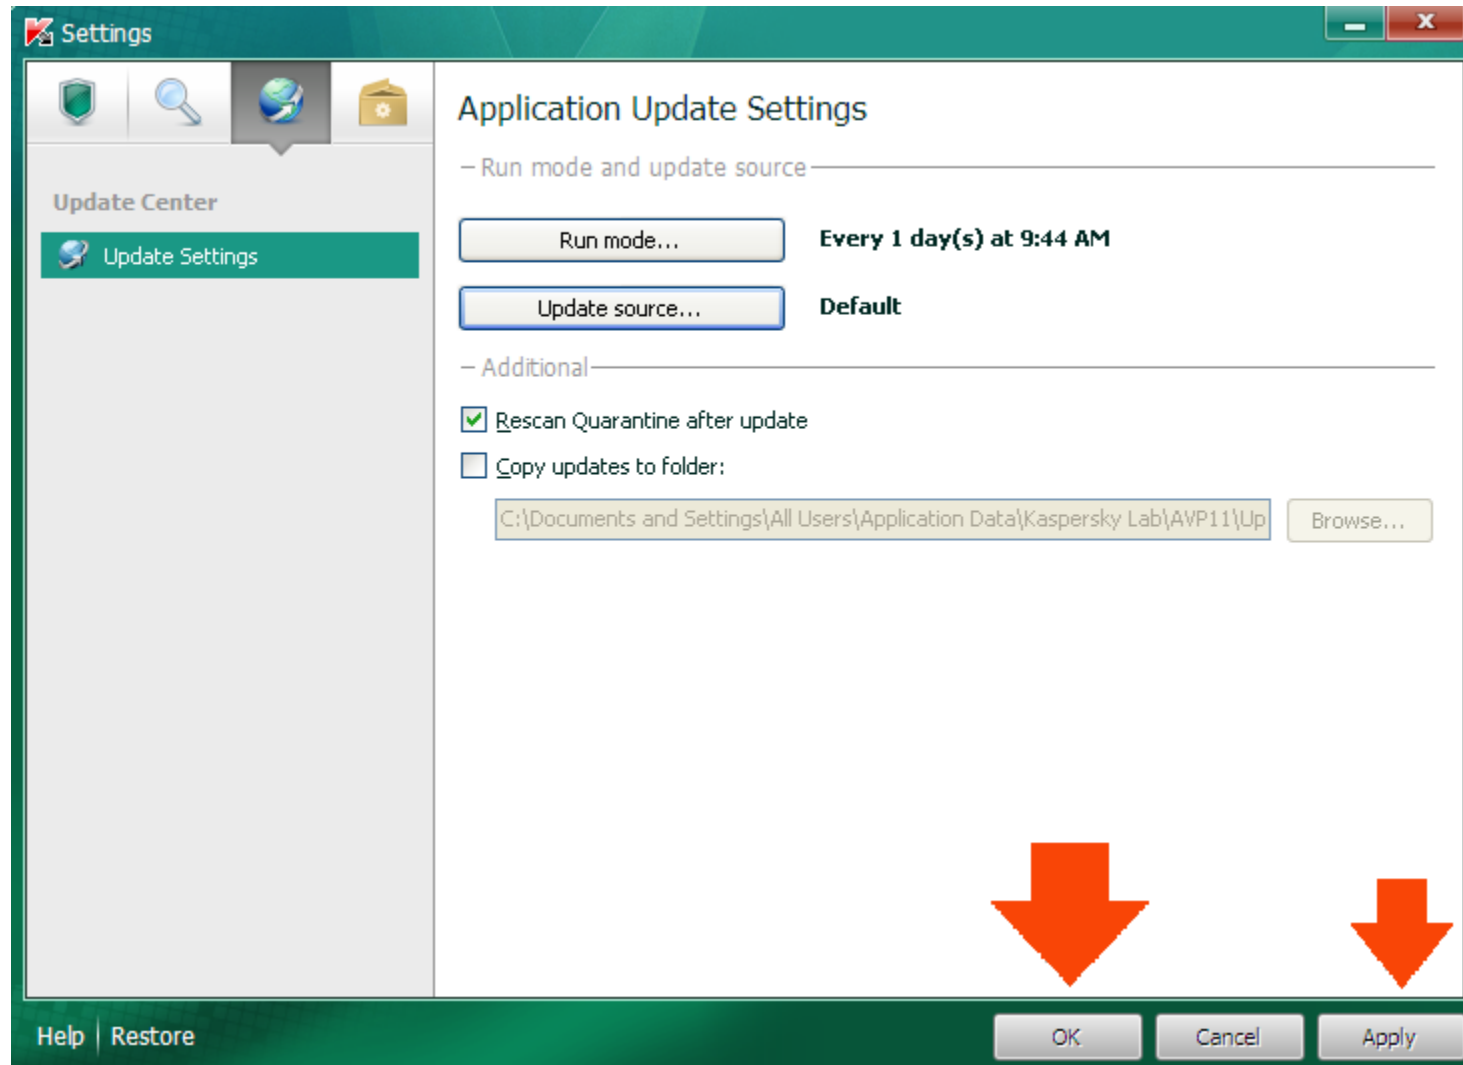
Settings

Update Center

Update Settings

Application Update Settings

Run mode and update source

Run mode...

Every 1 day(s) at 9:44 AM

Update source...

Default

Additional

Rescan Quarantine after update

Copy updates to folder:

C:\Documents and Settings\All Users\Application Data\Kaspersky Lab\AVP11\Up

Browse...

Help | Restore

OK

Cancel

Apply